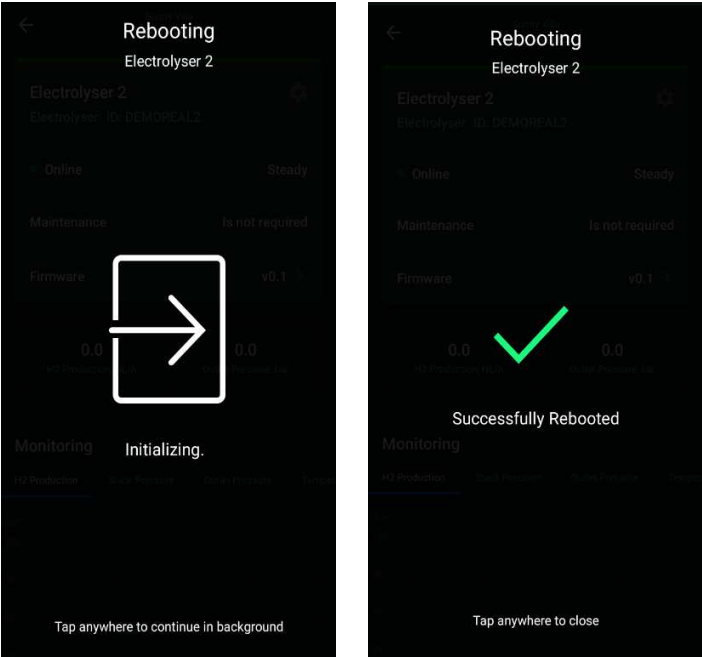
Rebooting
Electrolyser 2

Electrolyser 2
Electrolyser ID: DEMOREAL2

Online Steady

Maintenance Is not required

Firmware v0.1

0.0 0.0

Initializing.

Monitoring

H2 Production

Tap anywhere to continue in background

Rebooting
Electrolyser 2

Electrolyser 2
Electrolyser ID: DEMOREAL2

Online Steady

Maintenance Is not required

Firmware v0.1

0.0 0.0

Successfully Rebooted

Monitoring

H2 Production

Tap anywhere to close